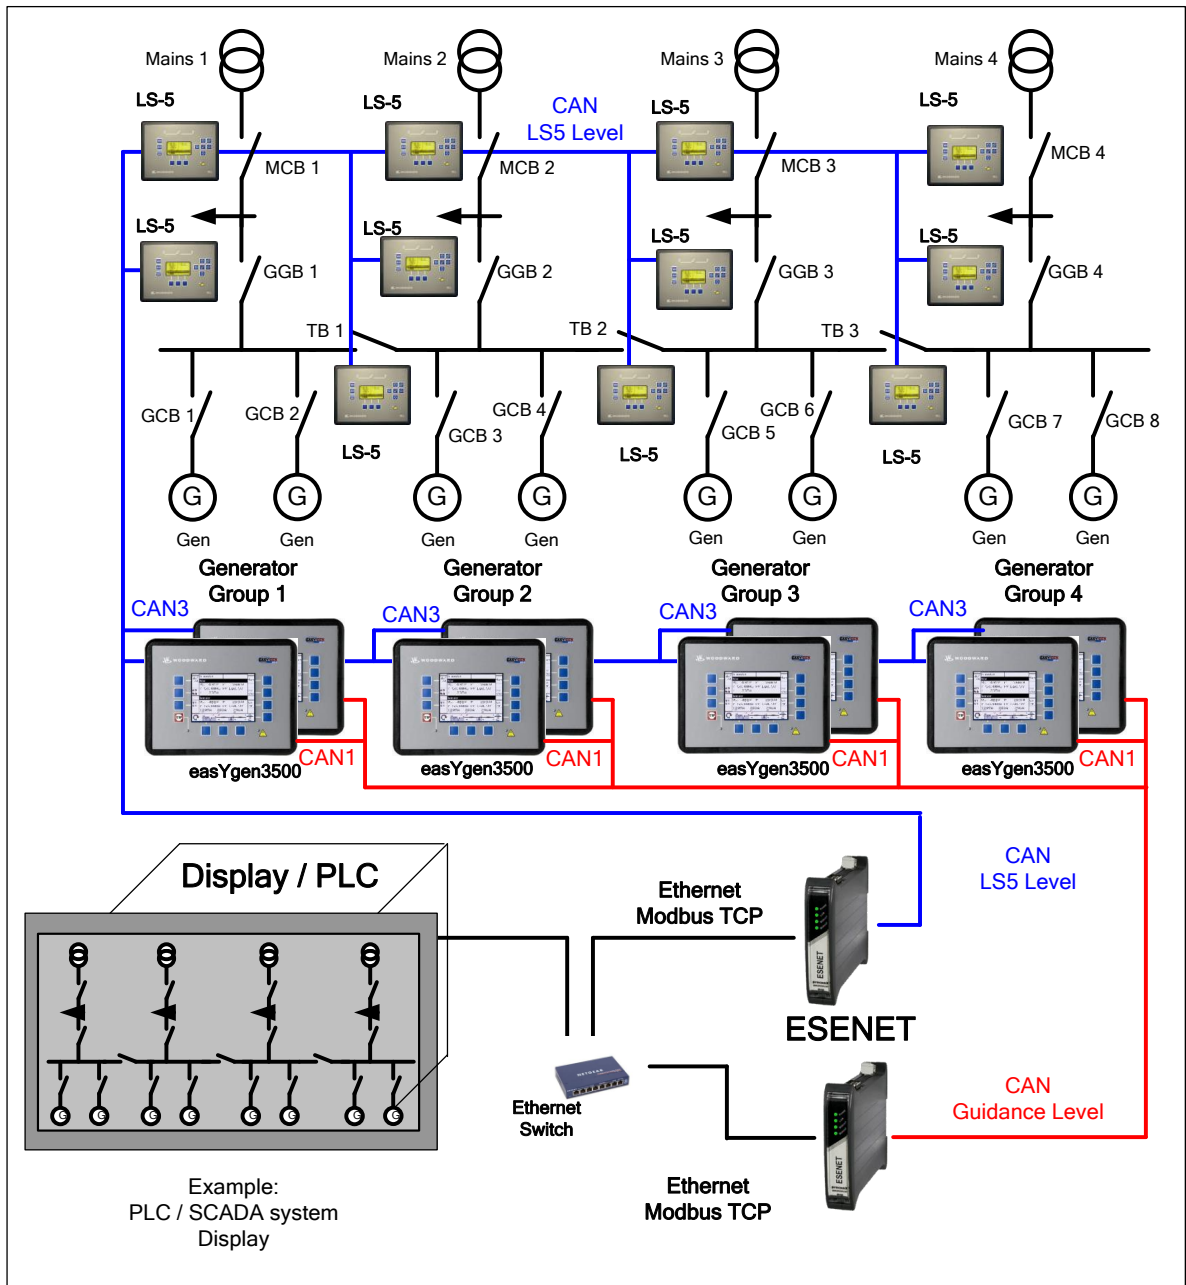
Mains 1
Mains 2
Mains 3
Mains 4
LS-5
LS-5
CAN
LS5 Level
LS-5
LS-5
MCB 1
MCB 2
MCB 3
MCB 4
LS-5
LS-5
LS-5
LS-5
GGB 1
GGB 2
GGB 3
GGB 4
TB 1
TB 2
TB 3
GCB 1
GCB 2
GCB 3
GCB 4
GCB 5
GCB 6
GCB 7
GCB 8
LS-5
LS-5
LS-5
G
G
G
G
G
G
G
G
Gen
Gen
Gen
Gen
Gen
Gen
Gen
Gen
Generator Group 1
Generator Group 2
Generator Group 3
Generator Group 4
CAN3
CAN3
CAN3
CAN3
easYgen3500
CAN1
easYgen3500
CAN1
easYgen3500
CAN1
easYgen3500
CAN1
Display / PLC
Ethernet Modbus TCP
CAN
LS5 Level
ESENET
Ethernet Switch
CAN
Guidance Level
Example:
PLC / SCADA system
Display
Ethernet Modbus TCP